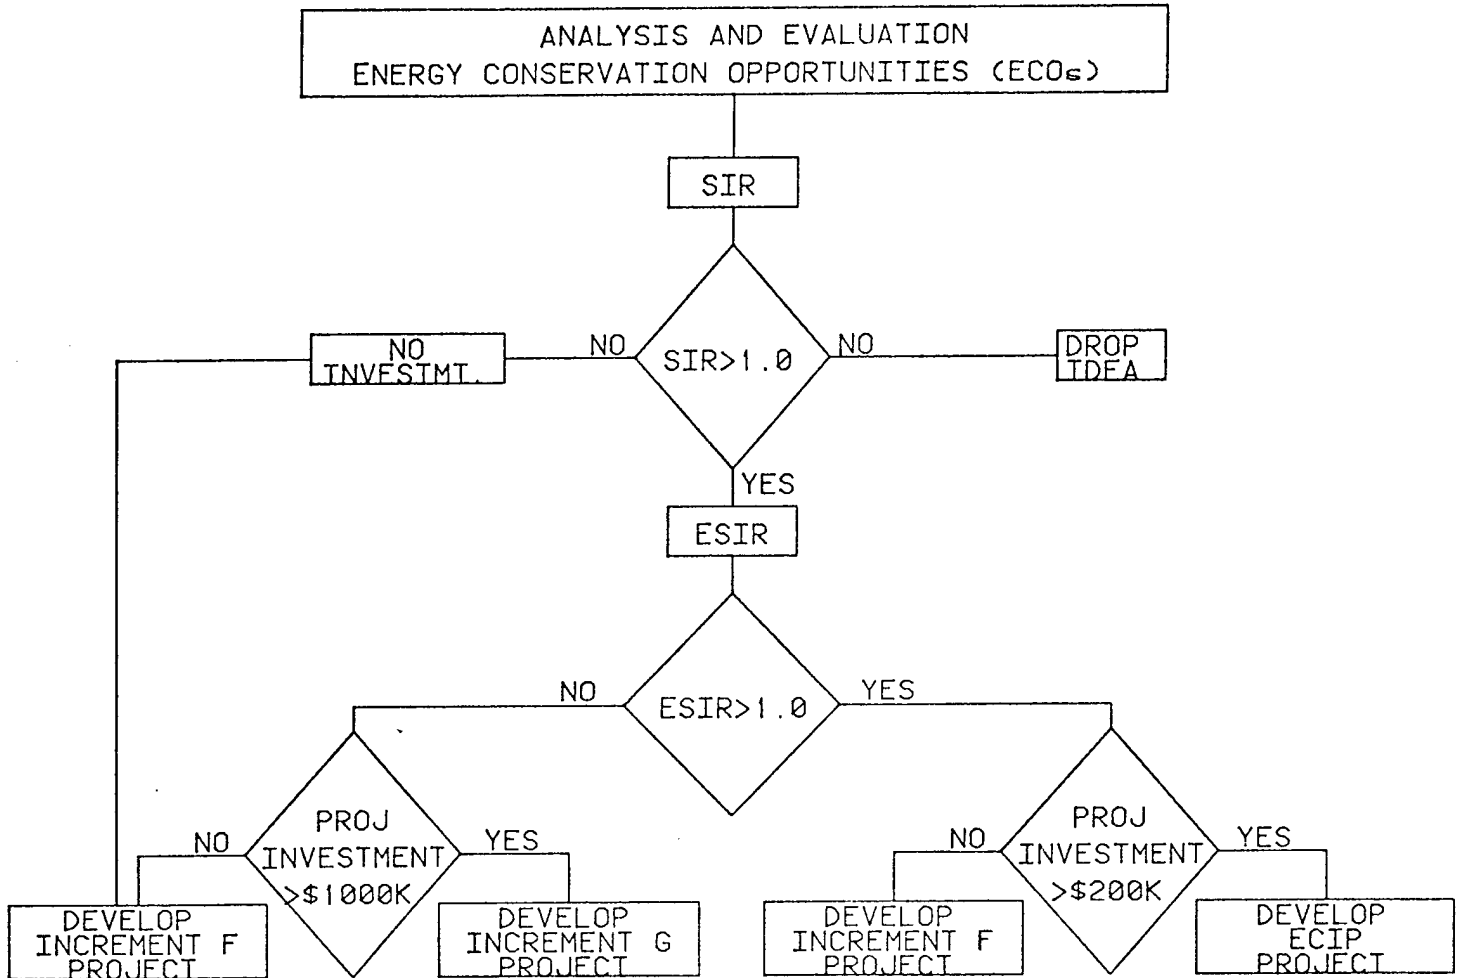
ANALYSIS AND EVALUATION
ENERGY CONSERVATION OPPORTUNITIES (ECOs)

SIR

NO INVESTMT.

NO

SIR>1.0

NO

DROP IDEA

YES

ESIR

NO

ESIR>1.0

YES

NO

PROJ INVESTMENT >$1000K

YES

NO

PROJ INVESTMENT >$200K

YES

DEVELOP INCREMENT F PROJECT

DEVELOP INCREMENT G PROJECT

DEVELOP INCREMENT F PROJECT

DEVELOP ECIP PROJECT